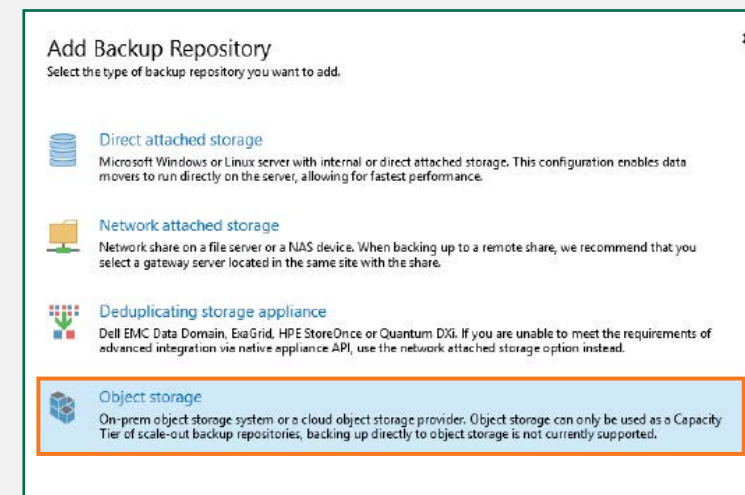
Add Backup Repository
Select the type of backup repository you want to add.

Direct attached storage
Microsoft Windows or Linux server with internal or direct attached storage. This configuration enables data movers to run directly on the server, allowing for fastest performance.

Network attached storage
Network share on a file server or a NAS device. When backing up to a remote share, we recommend that you select a gateway server located in the same site with the share.

Deduplicating storage appliance
Dell EMC Data Domain, ExaGrid, HPE StoreOnce or Quantum DXi. If you are unable to meet the requirements of advanced integration via native appliance API, use the network attached storage option instead.

Object storage
On-prem object storage system or a cloud object storage provider. Object storage can only be used as a Capacity Tier of scale-out backup repositories, backing up directly to object storage is not currently supported.